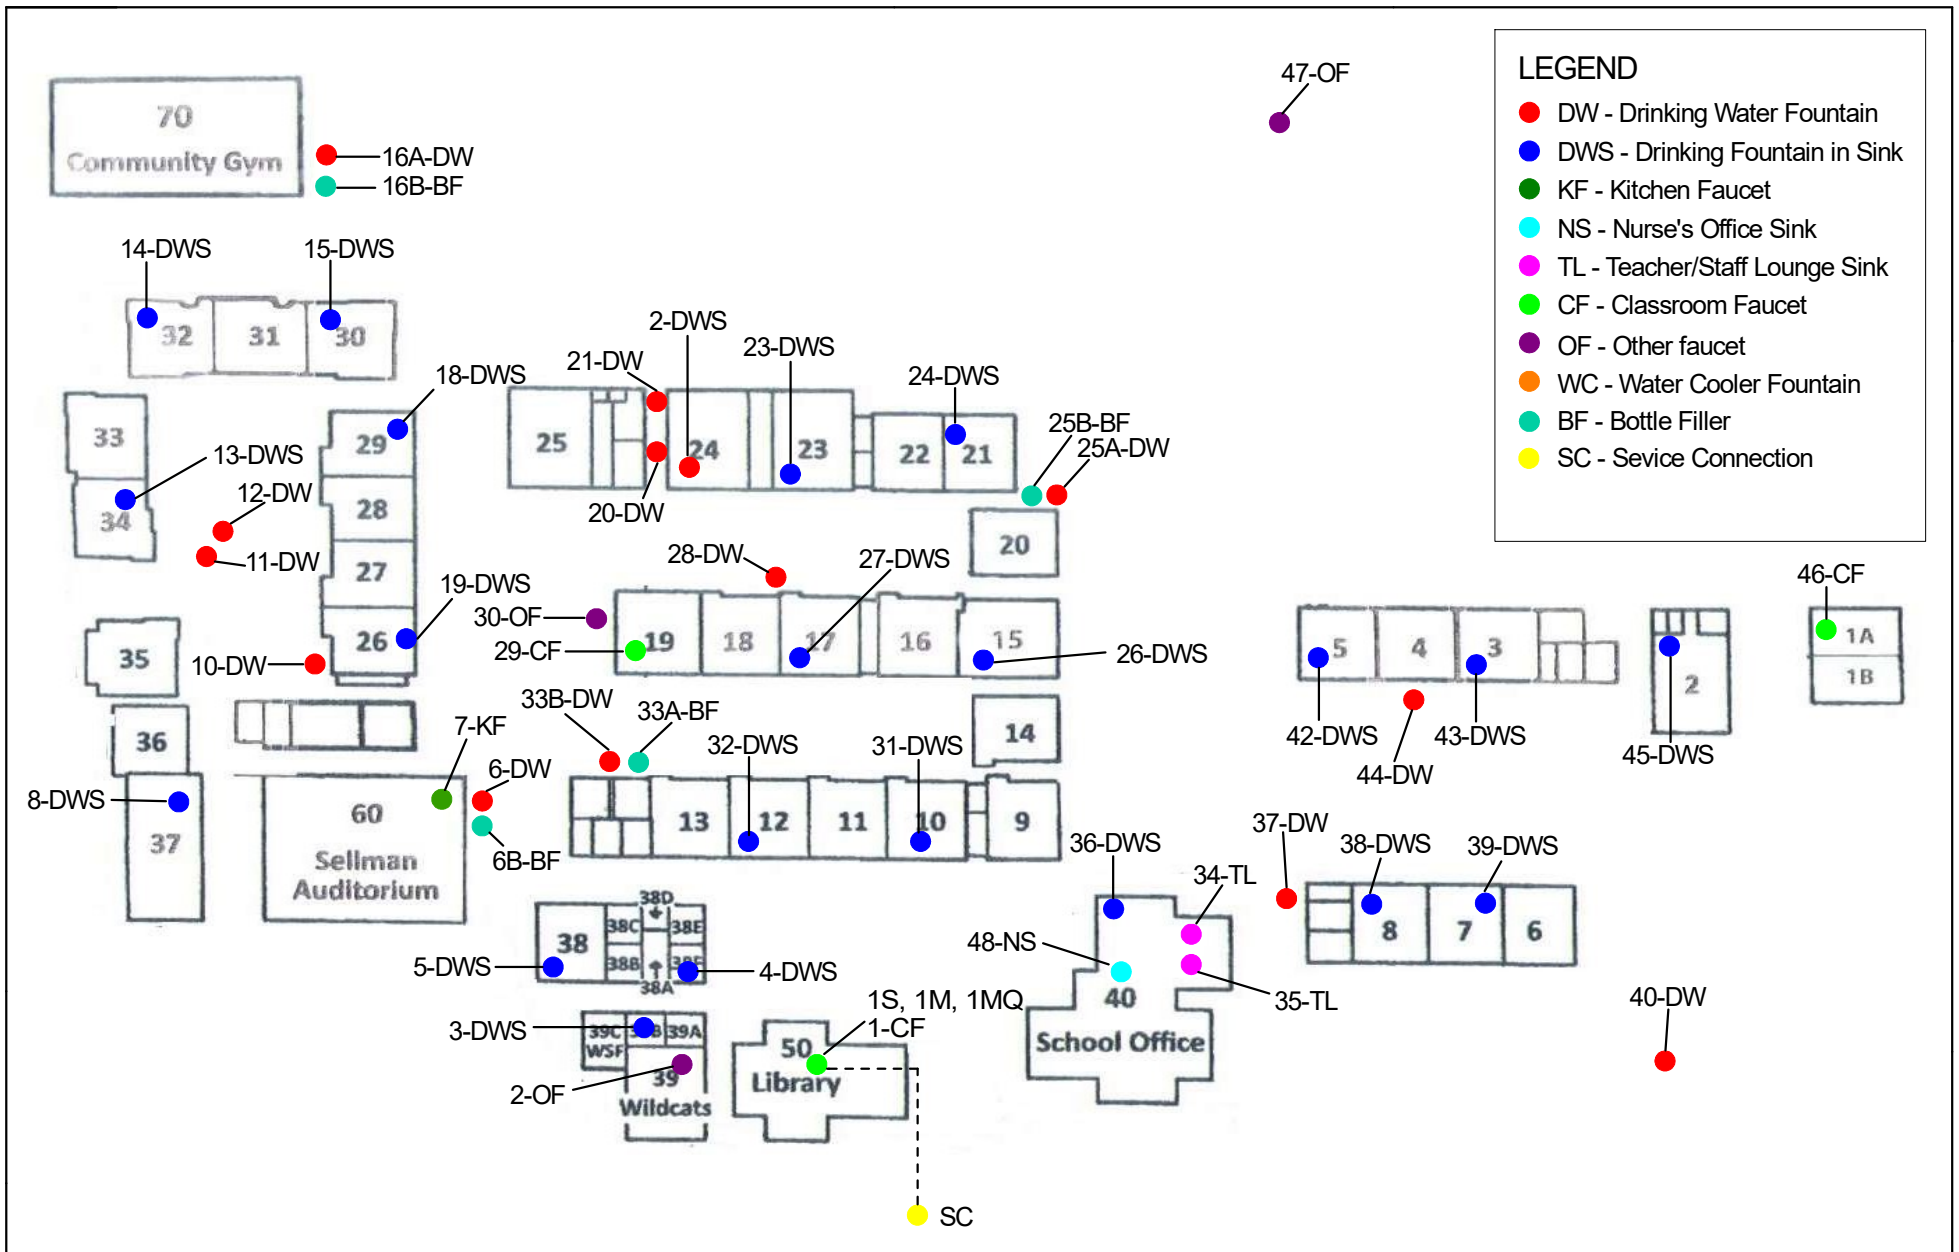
LEGEND
DW - Drinking Water Fountain
DWS - Drinking Fountain in Sink
KF - Kitchen Faucet
NS - Nurse's Office Sink
TL - Teacher/Staff Lounge Sink
CF - Classroom Faucet
OF - Other faucet
WC - Water Cooler Fountain
BF - Bottle Filler
SC - Sevice Connection

70
Community Gym
16A-DW
16B-BF
47-OF
14-DWS
15-DWS
32
31
30
2-DWS
21-DW
23-DWS
24-DWS
18-DWS
25
24
23
22
21
25B-BF
25A-DW
33
29
13-DWS
12-DW
34
28
20-DW
20
11-DW
27
28-DW
27-DWS
19-DWS
46-CF
35
26
30-OF
19
18
17
16
15
26-DWS
5
4
3
1A
1B
10-DW
29-CF
2
36
33B-DW
33A-BF
14
7-KF
42-DWS
43-DWS
32-DWS
31-DWS
44-DW
45-DWS
6-DW
8-DWS
60
13
12
11
10
9
37
Sellman Auditorium
6B-BF
36-DWS
37-DW
38-DWS
39-DWS
34-TL
38D
38
38C
38E
8
7
6
38B
38F
38A
48-NS
5-DWS
4-DWS
40
35-TL
1S, 1M, 1MQ
40-DW
3-DWS
39C
39B
39A
WSF
1-CF
50
School Office
2-OF
39
Library
Wildcats
SC